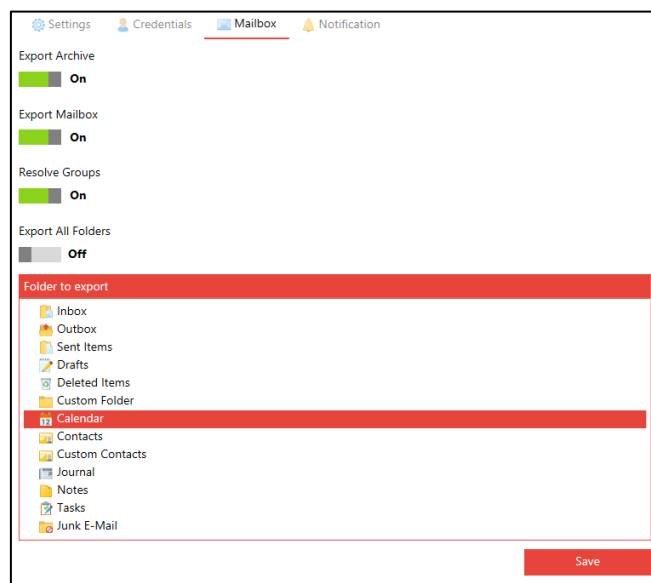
Settings Credentials Mailbox Notification

Export Archive
On

Export Mailbox
On

Resolve Groups
On

Export All Folders
Off

Folder to export

Inbox
Outbox
Sent Items
Drafts
Deleted Items
Custom Folder
Calendar
Contacts
Custom Contacts
Journal
Notes
Tasks
Junk E-Mail

Save